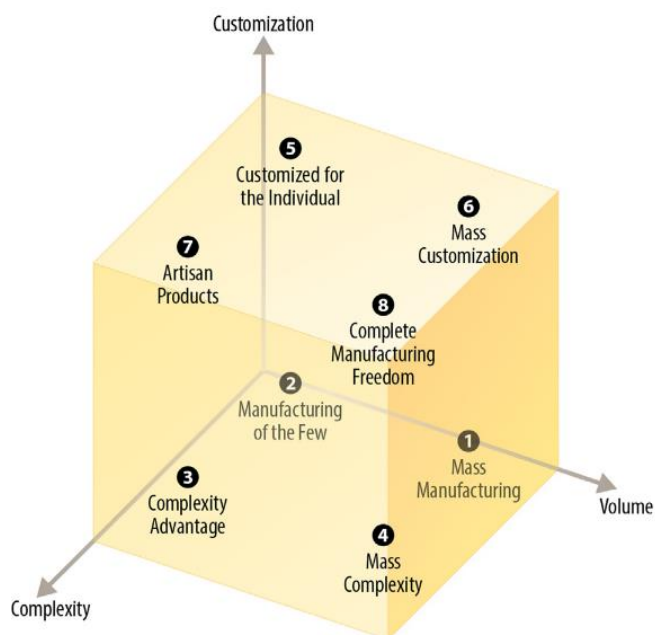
Customization

5
Customized for the Individual

6
Mass Customization

7
Artisan Products

8
Complete Manufacturing Freedom

2
Manufacturing of the Few

1
Mass Manufacturing

Volume

3
Complexity Advantage

4
Mass Complexity

Complexity